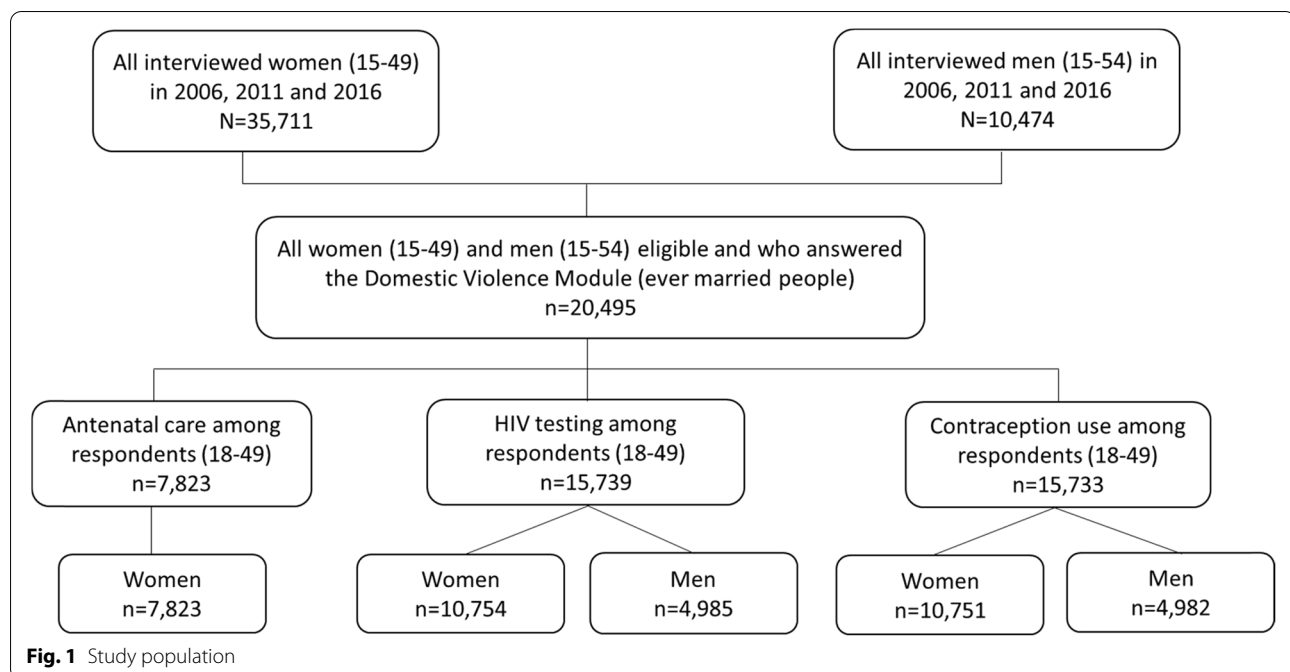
All interviewed women (15-49) in 2006, 2011 and 2016
N=35,711

All interviewed men (15-54) in 2006, 2011 and 2016
N=10,474

All women (15-49) and men (15-54) eligible and who answered the Domestic Violence Module (ever married people)
n=20,495

Antenatal care among respondents (18-49)
n=7,823

HIV testing among respondents (18-49)
n=15,739

Contraception use among respondents (18-49)
n=15,733

Women
n=7,823

Women
n=10,754

Men
n=4,985

Women
n=10,751

Men
n=4,982

**Fig. 1** Study population